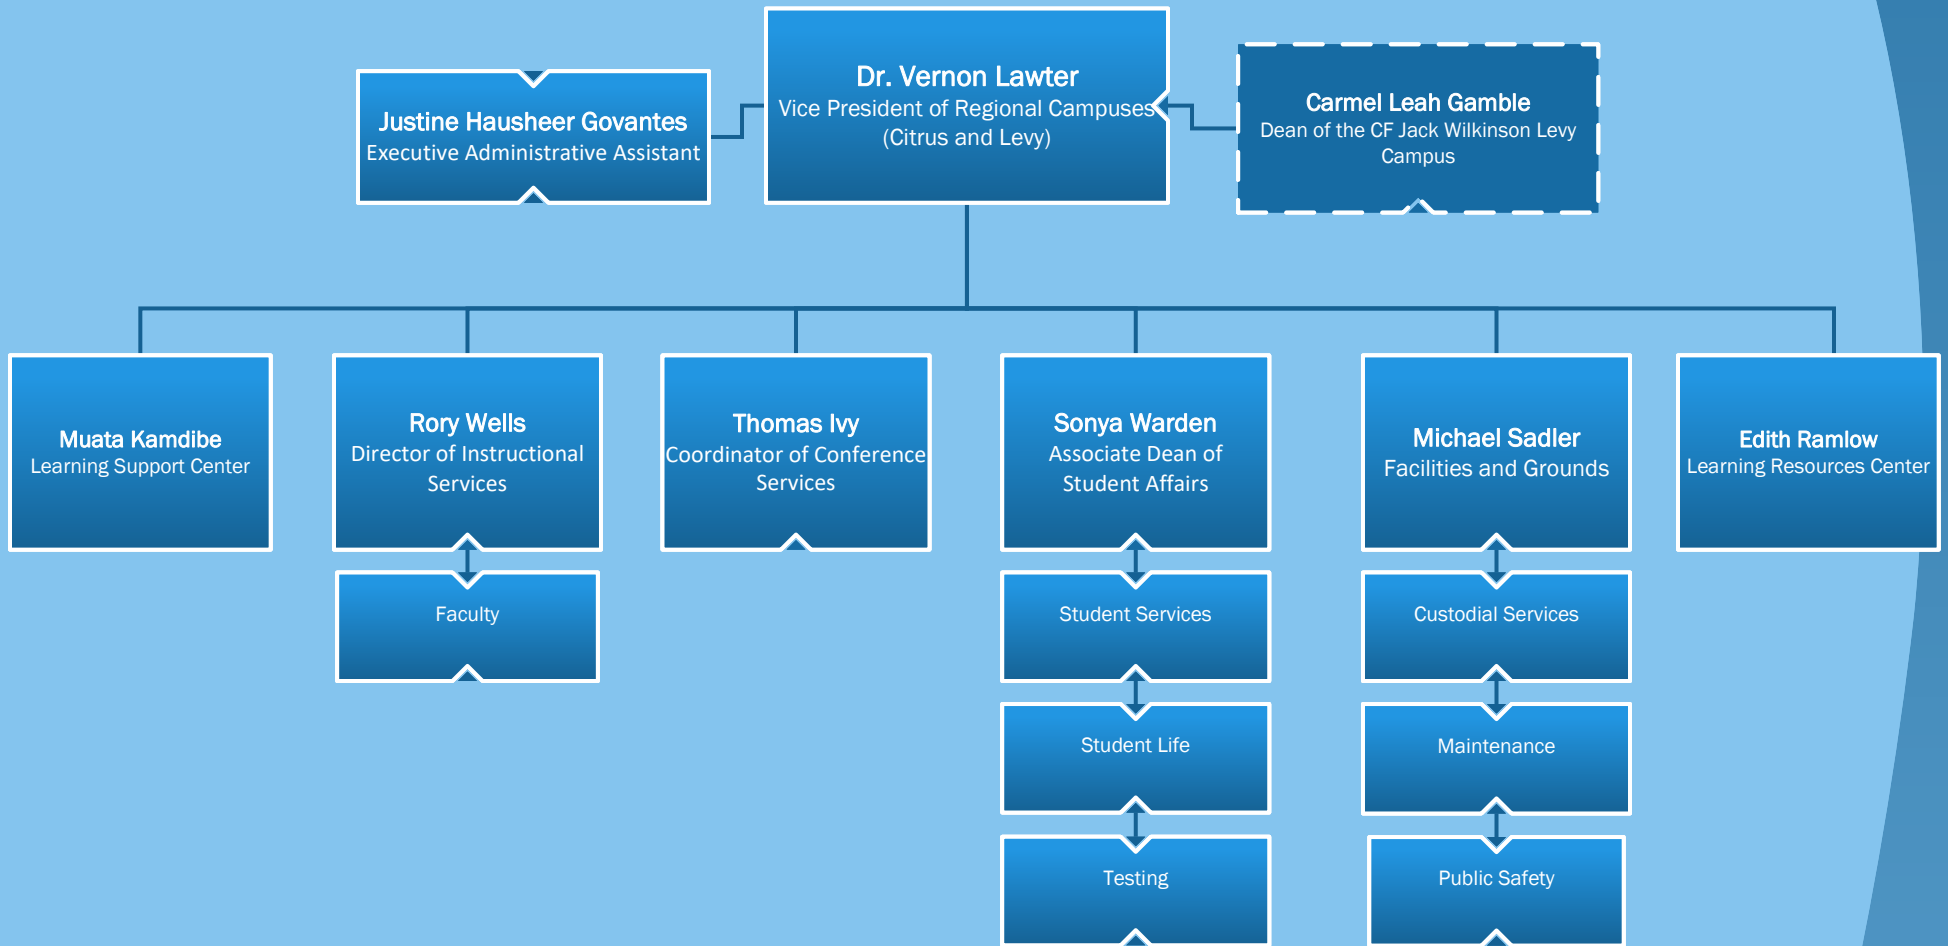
Justine Hausheer Govantes
Executive Administrative Assistant

Dr. Vernon Lawter
Vice President of Regional Campuses
(Citrus and Levy)

Carmel Leah Gamble
Dean of the CF Jack Wilkinson Levy Campus

Muata Kamdibe
Learning Support Center

Rory Wells
Director of Instructional Services

Faculty

Thomas Ivy
Coordinator of Conference Services

Sonya Warden
Associate Dean of Student Affairs

Student Services

Student Life

Testing

Michael Sadler
Facilities and Grounds

Custodial Services

Maintenance

Public Safety

Edith Ramlow
Learning Resources Center